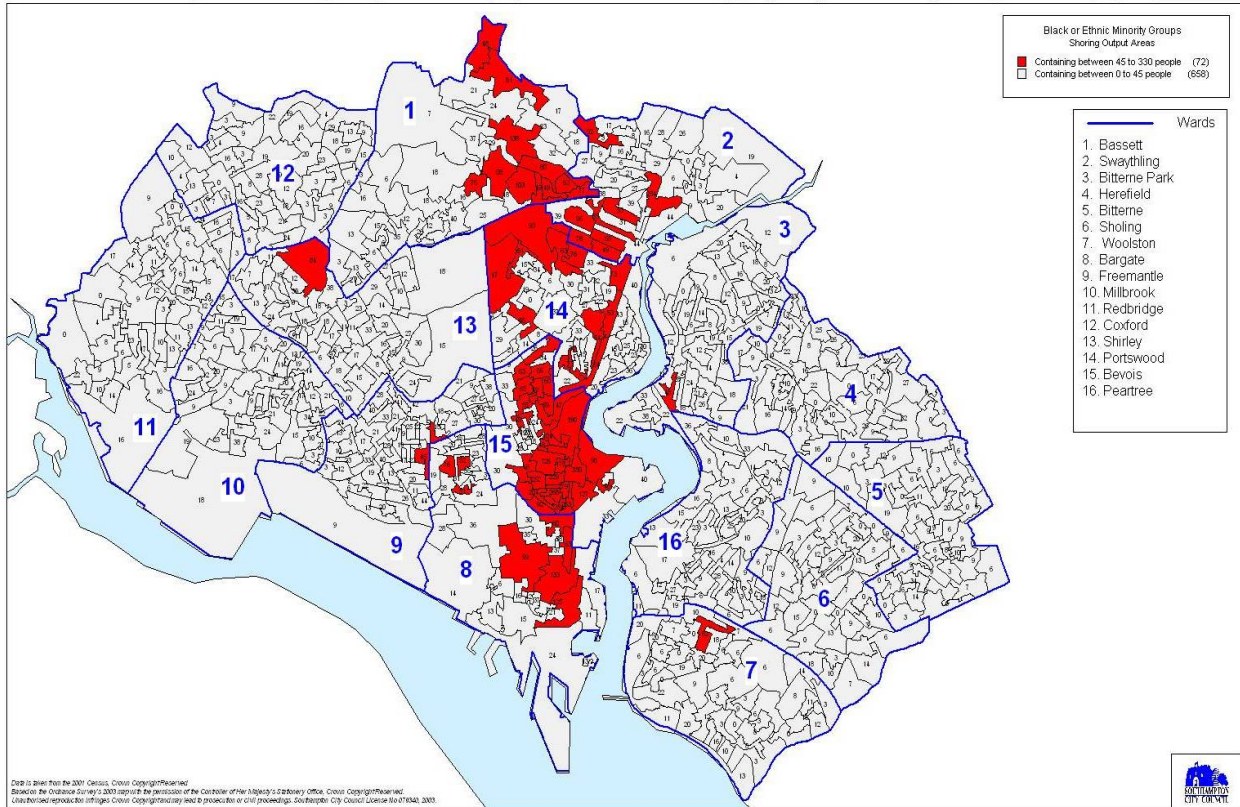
Black or Ethnic Minority Groups
Shoring Output Areas

Containing between 45 to 330 people (72)
Containing between 0 to 45 people (658)

Wards
1. Bassett
2. Swaythling
3. Bitterne Park
4. Herefield
5. Bitterne
6. Sholing
7. Woolston
8. Bargate
9. Freemantle
10. Millbrook
11. Redbridge
12. Coxford
13. Shirley
14. Portswood
15. Bevois
16. Peartree

1
2
3
4
5
6
7
8
9
10
11
12
13
14
15
16

Data is taken from the 2001 Census. Crown Copyright Reserved
Based on the Ordnance Survey's 2003 map with the permission of the Controller of Her Majesty's Stationery Office. Crown Copyright Reserved.
Unauthorised reproduction infringes Crown Copyright and may lead to prosecution or civil proceedings. Southampton City Council License No 076040, 2003.

SOUTHAMPTON CITY COUNCIL